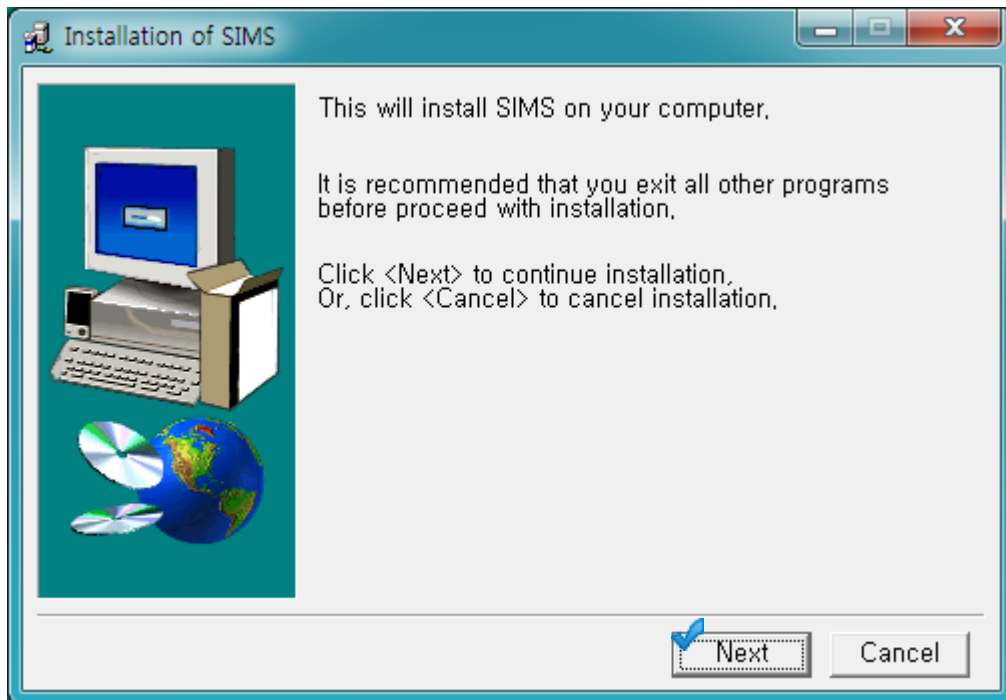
Installation of SIMS

This will install SIMS on your computer.

It is recommended that you exit all other programs before proceed with installation.

Click <Next> to continue installation.
Or, click <Cancel> to cancel installation.

Next

Cancel